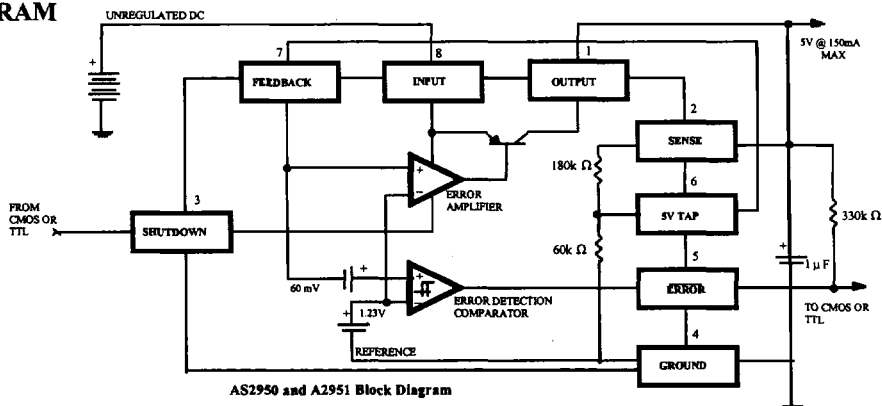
RAM

UNREGULATED DC

5V @ 150mA MAX

7 FEEDBACK

8 INPUT

1 OUTPUT

2 SENSE

+ −

ERROR AMPLIFIER

180k Ω

6 5V TAP

FROM CMOS OR TTL

3 SHUTDOWN

330k Ω

60k Ω

5 ERROR

+ 1 µF

60 mV

+

+ −

ERROR DETECTION COMPARATOR

TO CMOS OR TTL

1.23V

4

REFERENCE

GROUND

AS2950 and A2951 Block Diagram